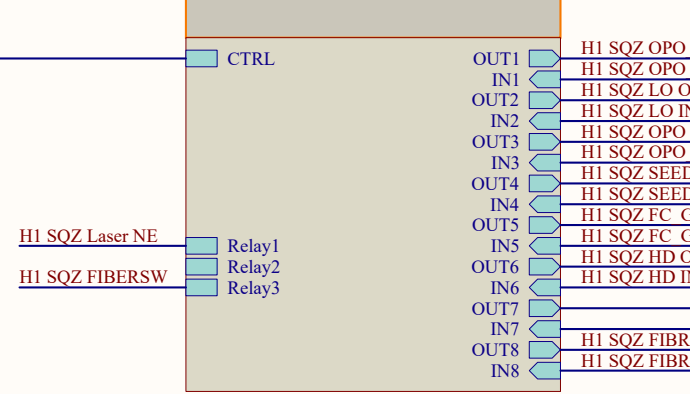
CTRL

H1 SQZ Laser NE
H1 SQZ FIBERSW

Relay1
Relay2
Relay3

OUT1
IN1
OUT2
IN2
OUT3
IN3
OUT4
IN4
OUT5
IN5
OUT6
IN6
OUT7
IN7
OUT8
IN8

H1 SQZ OPO
H1 SQZ OPO
H1 SQZ LO O
H1 SQZ LO IN
H1 SQZ OPO
H1 SQZ OPO
H1 SQZ SEED
H1 SQZ SEED
H1 SQZ FC G
H1 SQZ FC G
H1 SQZ HD O
H1 SQZ HD IN
H1 SQZ FIBR
H1 SQZ FIBR